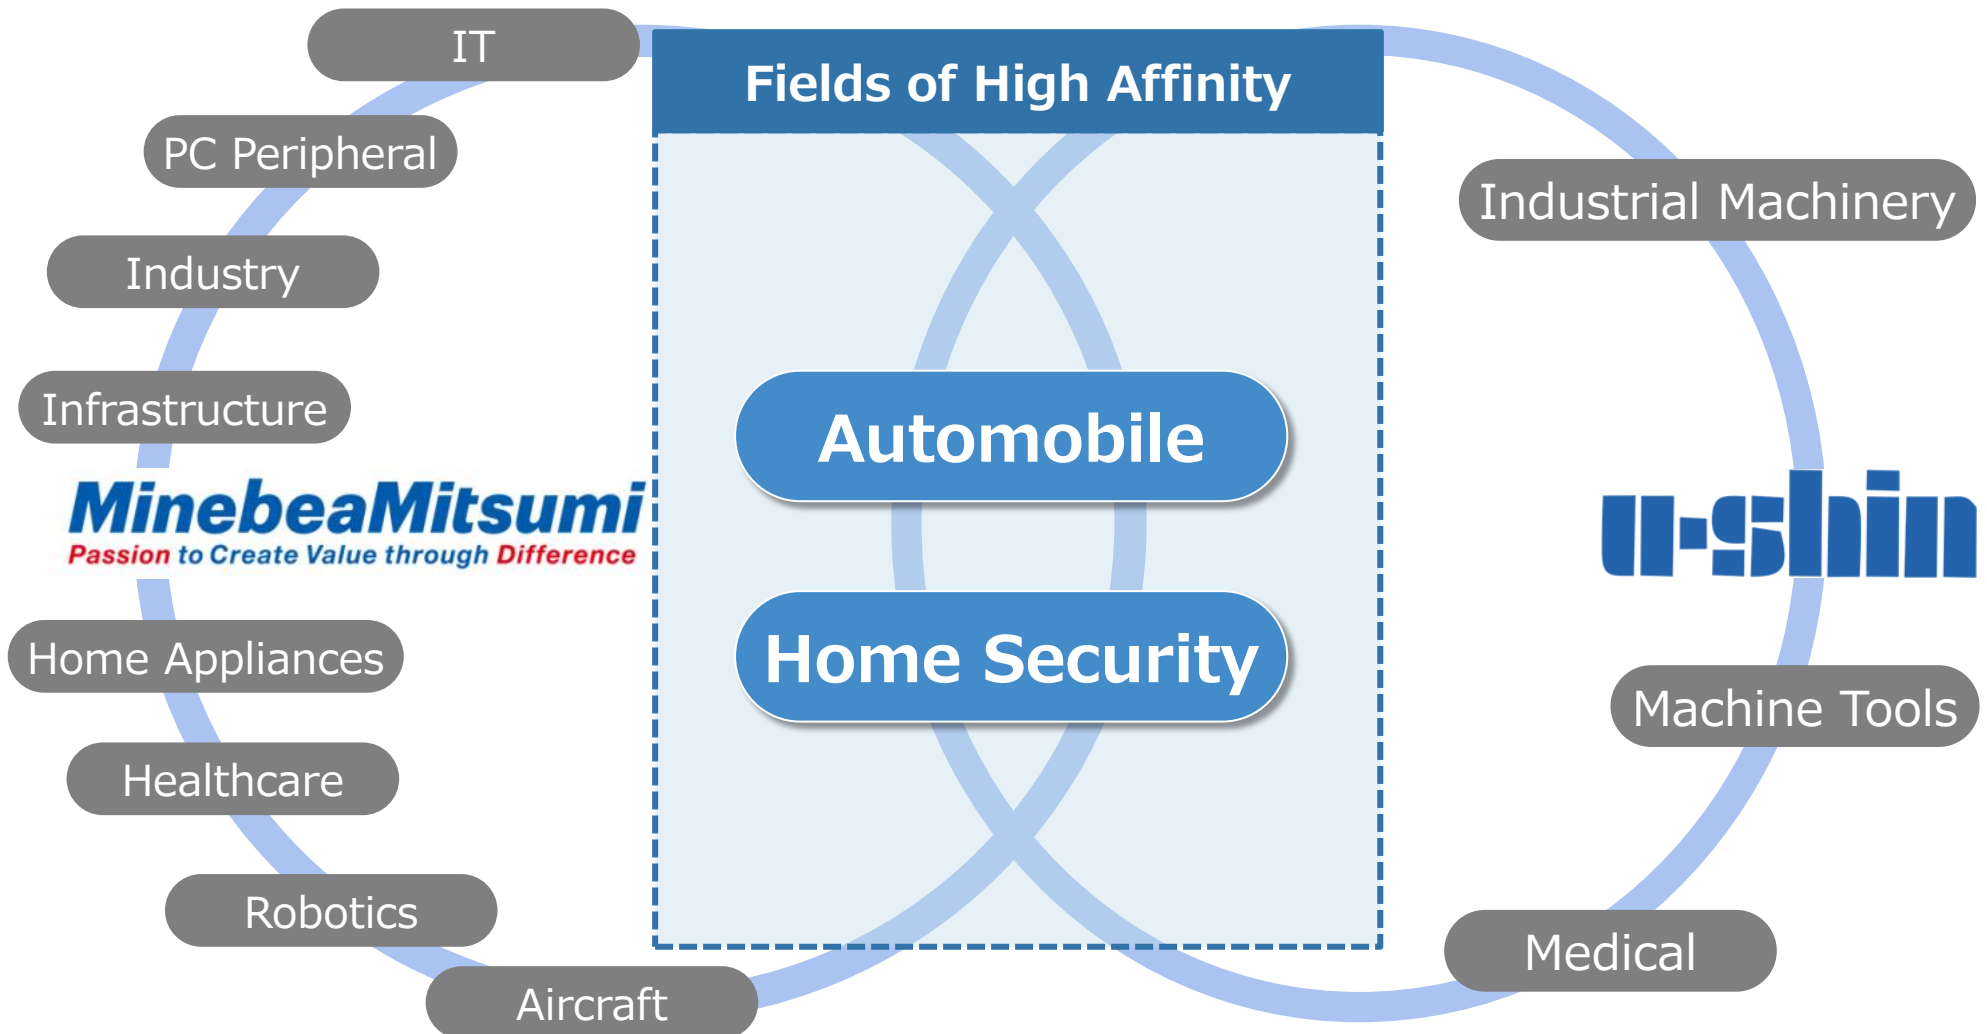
IT

PC Peripheral

Industry

Infrastructure

MinebeaMitsumi
Passion to Create Value through Difference

Home Appliances

Healthcare

Robotics

Aircraft

Fields of High Affinity

Automobile

Home Security

Industrial Machinery

u-shin

Machine Tools

Medical